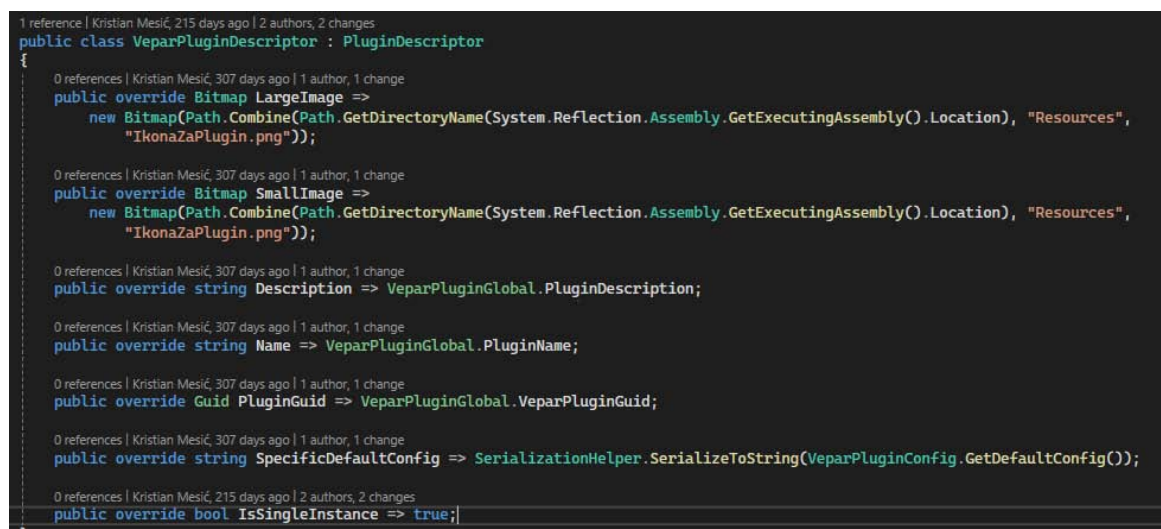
1 reference | Kristian Mesić, 215 days ago | 2 authors, 2 changes
public class VeparPluginDescriptor : PluginDescriptor
{
0 references | Kristian Mesić, 307 days ago | 1 author, 1 change
public override Bitmap LargeImage =>
new Bitmap(Path.Combine(Path.GetDirectoryName(System.Reflection.Assembly.GetExecutingAssembly().Location), "Resources", "IkonaZaPlugin.png"));

0 references | Kristian Mesić, 307 days ago | 1 author, 1 change
public override Bitmap SmallImage =>
new Bitmap(Path.Combine(Path.GetDirectoryName(System.Reflection.Assembly.GetExecutingAssembly().Location), "Resources", "IkonaZaPlugin.png"));

0 references | Kristian Mesić, 307 days ago | 1 author, 1 change
public override string Description => VeparPluginGlobal.PluginDescription;

0 references | Kristian Mesić, 307 days ago | 1 author, 1 change
public override string Name => VeparPluginGlobal.PluginName;

0 references | Kristian Mesić, 307 days ago | 1 author, 1 change
public override Guid PluginGuid => VeparPluginGlobal.VeparPluginGuid;

0 references | Kristian Mesić, 307 days ago | 1 author, 1 change
public override string SpecificDefaultConfig => SerializationHelper.SerializeToString(VeparPluginConfig.GetDefaultConfig());

0 references | Kristian Mesić, 215 days ago | 2 authors, 2 changes
public override bool IsSingleInstance => true;